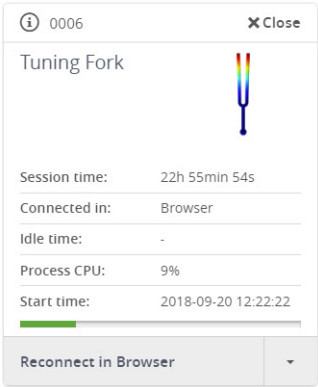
ⓘ 0006 ✕Close

Tuning Fork

| Session time: | 22h 55min 54s |
|---|---|
| Connected in: | Browser |
| Idle time: | - |
| Process CPU: | 9% |
| Start time: | 2018-09-20 12:22:22 |

Reconnect in Browser